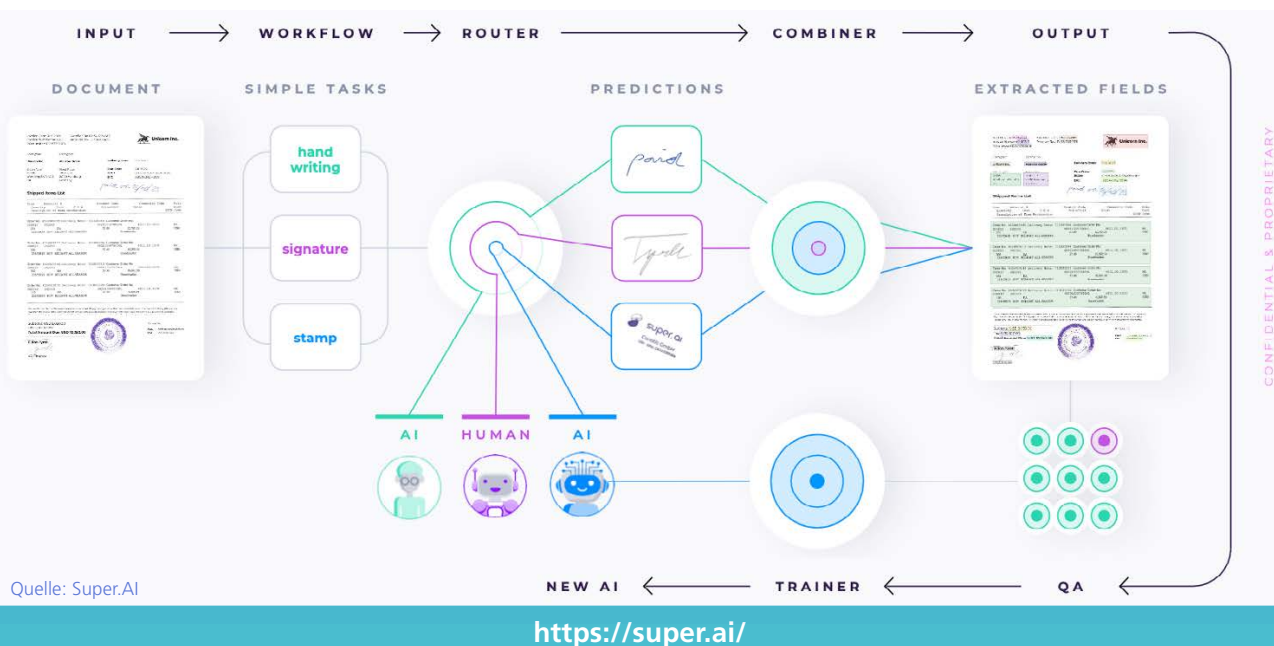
INPUT → WORKFLOW → ROUTER → COMBINER → OUTPUT

DOCUMENT

SIMPLE TASKS

PREDICTIONS

EXTRACTED FIELDS

Unicorn Inc.

Shipped Items List

hand writing

signature

stamp

super.ai

Unicorn Inc.

Shipped Items List

CONFIDENTIAL & PROPRIETARY

AI

HUMAN

AI

Quelle: Super.AI

NEW AI ← TRAINER ← QA

https://super.ai/